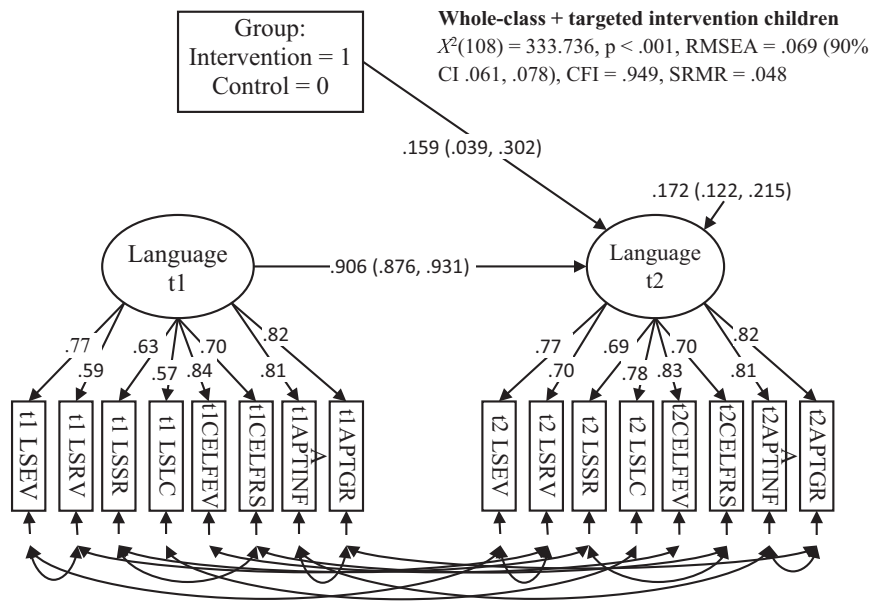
Group:
Intervention = 1
Control = 0

**Whole-class + targeted intervention children**
$X^2(108)$ = 333.736, p < .001, RMSEA = .069 (90% CI .061, .078), CFI = .949, SRMR = .048

.159 (.039, .302)

.172 (.122, .215)

Language t1

.906 (.876, .931)

Language t2

.77
.59
.63
.57
.84
.70
.81
.82

.77
.70
.69
.78
.83
.70
.81
.82

t1 LSEV
t1 LSRV
t1 LSSR
t1 LSLC
t1CELFEV
t1CELFRS
t1APTINF
t1APTGR

t2 LSEV
t2 LSRV
t2 LSSR
t2 LSLC
t2CELFEV
t2CELFRS
t2APTINF
t2APTGR